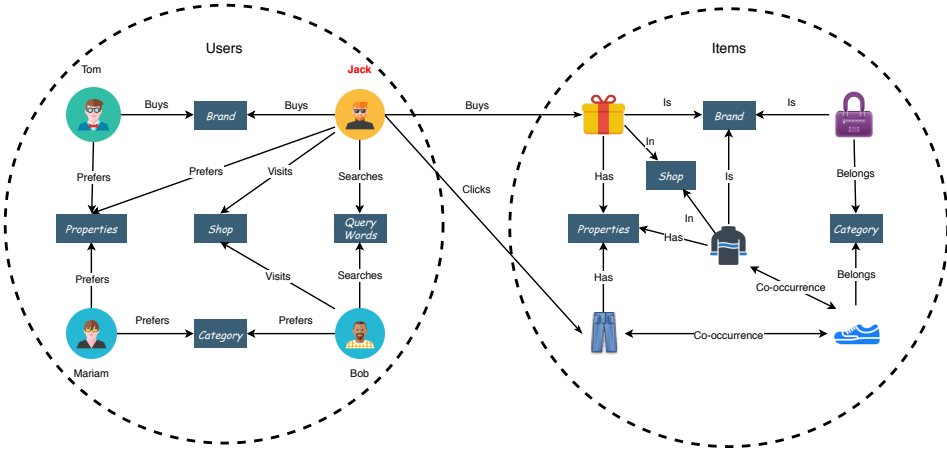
Users

Tom

Jack

Buys

Brand

Buys

Prefers

Prefers

Visits

Searches

Properties

Shop

Query Words

Prefers

Visits

Searches

Prefers

Category

Prefers

Mariam

Bob

Buys

Clicks

Items

Is

Brand

Is

In

Has

Shop

Is

Belongs

In

Properties

Has

Category

Has

Belongs

Co-occurrence

Co-occurrence